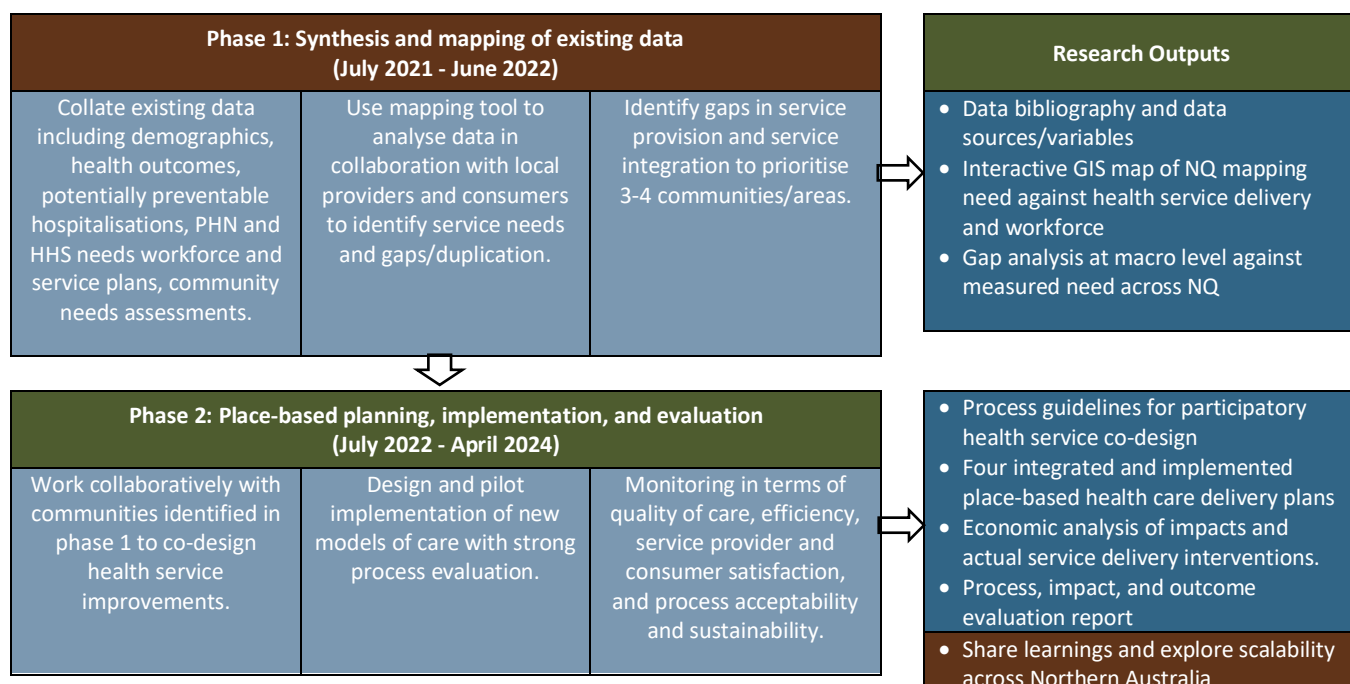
Phase 1: Synthesis and mapping of existing data
(July 2021 - June 2022)

Collate existing data including demographics, health outcomes, potentially preventable hospitalisations, PHN and HHS needs workforce and service plans, community needs assessments.

Use mapping tool to analyse data in collaboration with local providers and consumers to identify service needs and gaps/duplication.

Identify gaps in service provision and service integration to prioritise 3-4 communities/areas.

Research Outputs

- Data bibliography and data sources/variables
- Interactive GIS map of NQ mapping need against health service delivery and workforce
- Gap analysis at macro level against measured need across NQ

Phase 2: Place-based planning, implementation, and evaluation
(July 2022 - April 2024)

Work collaboratively with communities identified in phase 1 to co-design health service improvements.

Design and pilot implementation of new models of care with strong process evaluation.

Monitoring in terms of quality of care, efficiency, service provider and consumer satisfaction, and process acceptability and sustainability.

- Process guidelines for participatory health service co-design
- Four integrated and implemented place-based health care delivery plans
- Economic analysis of impacts and actual service delivery interventions.
- Process, impact, and outcome evaluation report

- Share learnings and explore scalability across Northern Australia